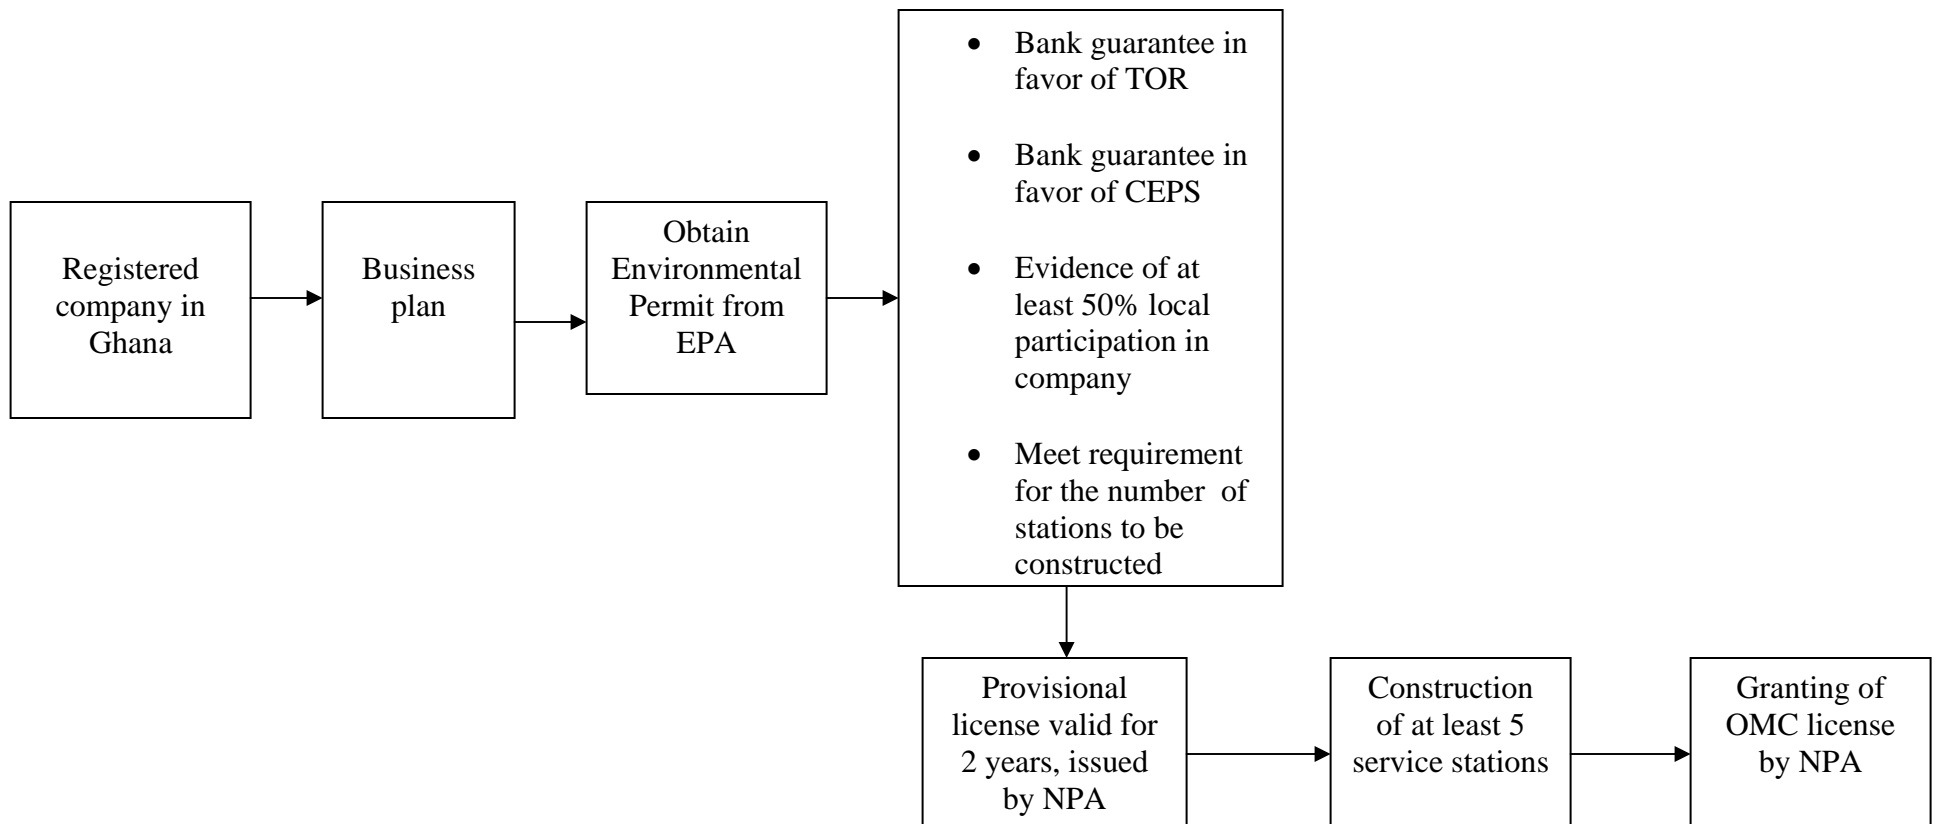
Registered company in Ghana

Business plan

Obtain Environmental Permit from EPA

- Bank guarantee in favor of TOR
- Bank guarantee in favor of CEPS
- Evidence of at least 50% local participation in company
- Meet requirement for the number of stations to be constructed

Provisional license valid for 2 years, issued by NPA

Construction of at least 5 service stations

Granting of OMC license by NPA